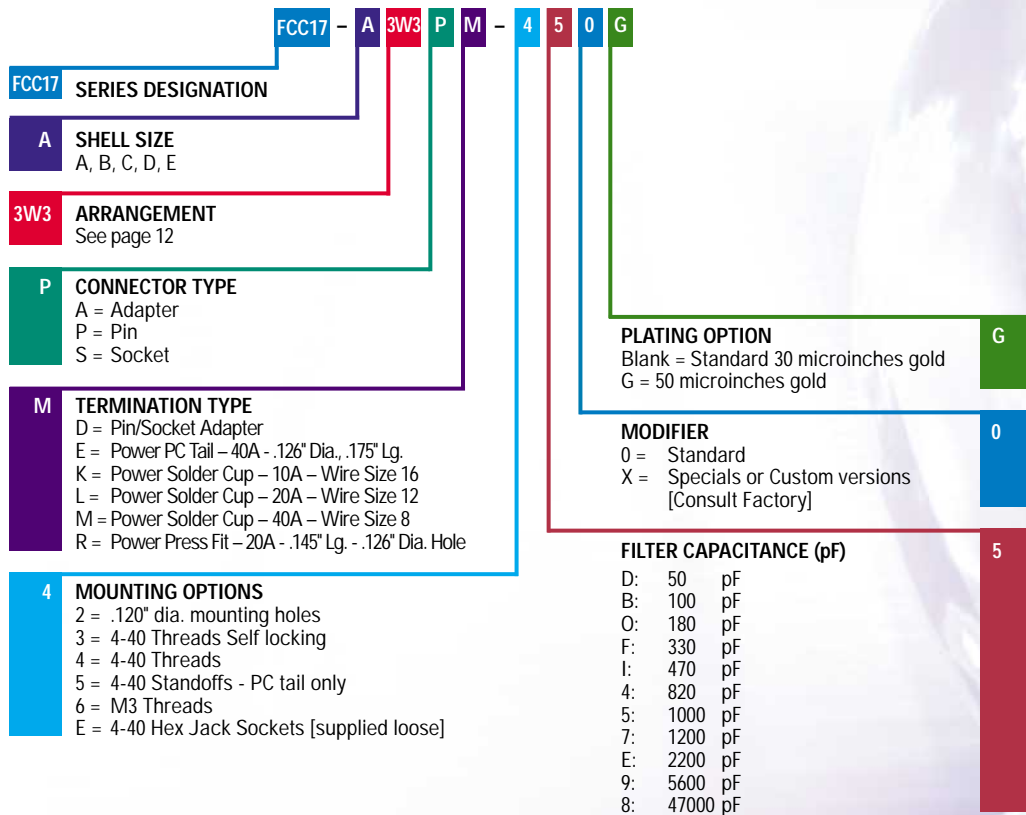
FCC17 – A 3W3 P M – 4 5 0 G

FCC17 SERIES DESIGNATION

A SHELL SIZE
A, B, C, D, E

3W3 ARRANGEMENT
See page 12

P CONNECTOR TYPE
A = Adapter
P = Pin
S = Socket

M TERMINATION TYPE
D = Pin/Socket Adapter
E = Power PC Tail – 40A - .126" Dia., .175" Lg.
K = Power Solder Cup – 10A – Wire Size 16
L = Power Solder Cup – 20A – Wire Size 12
M = Power Solder Cup – 40A – Wire Size 8
R = Power Press Fit – 20A - .145" Lg. - .126" Dia. Hole

4 MOUNTING OPTIONS
2 = .120" dia. mounting holes
3 = 4-40 Threads Self locking
4 = 4-40 Threads
5 = 4-40 Standoffs - PC tail only
6 = M3 Threads
E = 4-40 Hex Jack Sockets [supplied loose]

PLATING OPTION G
Blank = Standard 30 microinches gold
G = 50 microinches gold

MODIFIER 0
0 = Standard
X = Specials or Custom versions [Consult Factory]

FILTER CAPACITANCE (pF) 5
D: 50 pF
B: 100 pF
O: 180 pF
F: 330 pF
I: 470 pF
4: 820 pF
5: 1000 pF
7: 1200 pF
E: 2200 pF
9: 5600 pF
8: 47000 pF